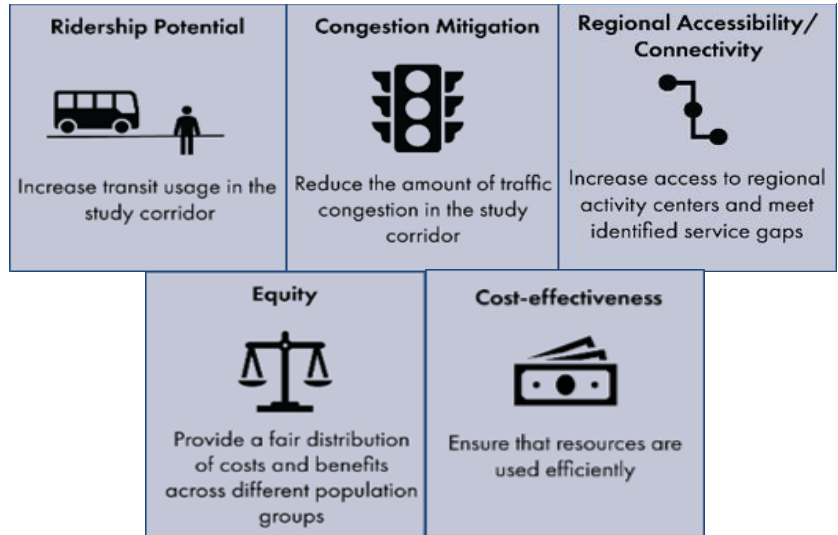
Ridership Potential

Increase transit usage in the study corridor

Congestion Mitigation

Reduce the amount of traffic congestion in the study corridor

Regional Accessibility/ Connectivity

Increase access to regional activity centers and meet identified service gaps

Equity

Provide a fair distribution of costs and benefits across different population groups

Cost-effectiveness

Ensure that resources are used efficiently